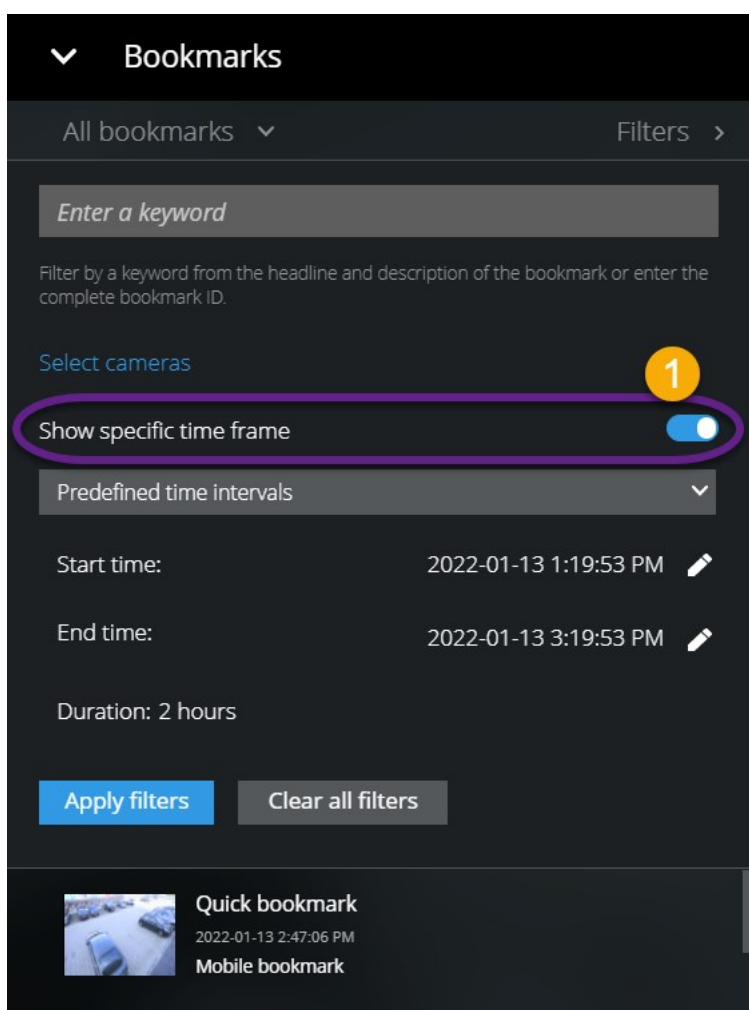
Bookmarks

All bookmarks

Filters

Enter a keyword

Filter by a keyword from the headline and description of the bookmark or enter the complete bookmark ID.

Select cameras

1

Show specific time frame

Predefined time intervals

Start time: 2022-01-13 1:19:53 PM

End time: 2022-01-13 3:19:53 PM

Duration: 2 hours

Apply filters

Clear all filters

Quick bookmark
2022-01-13 2:47:06 PM
Mobile bookmark